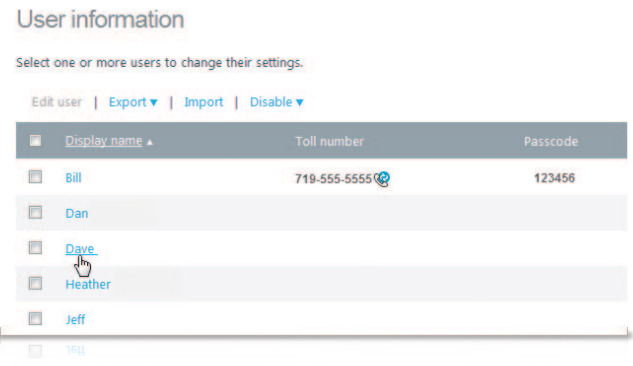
User information

Select one or more users to change their settings.

Edit user | Export ▾ | Import | Disable ▾

| | Display name ▴ | Toll number | Passcode |
|---|---|---|---|
| | Bill | 719-555-5555 | 123456 |
| | Dan | | |
| | Dave | | |
| | Heather | | |
| | Jeff | | |